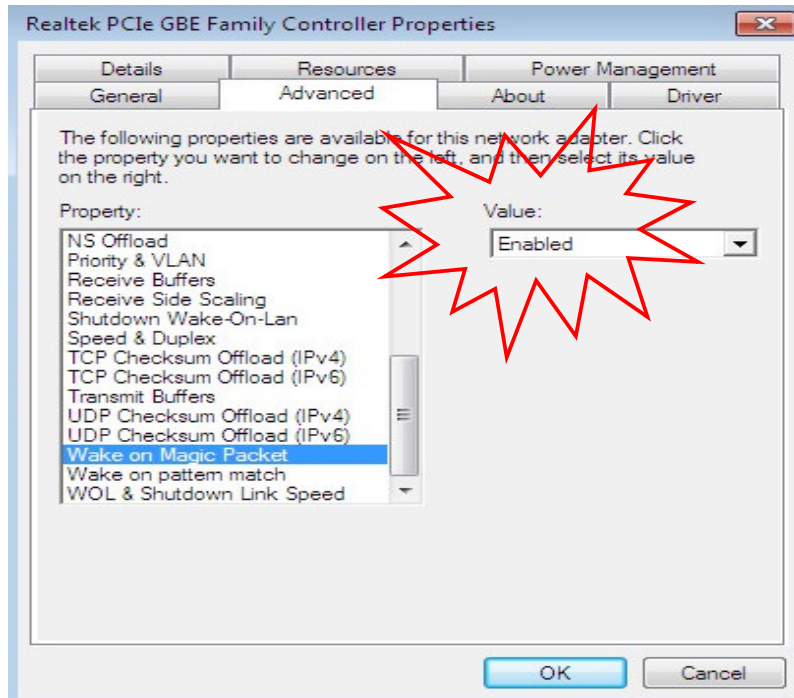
Realtek PCIe GBE Family Controller Properties

Details | Resources | Power Management
General | Advanced | About | Driver

The following properties are available for this network adapter. Click the property you want to change on the left, and then select its value on the right.

Property:
NS Offload
Priority & VLAN
Receive Buffers
Receive Side Scaling
Shutdown Wake-On-Lan
Speed & Duplex
TCP Checksum Offload (IPv4)
TCP Checksum Offload (IPv6)
Transmit Buffers
UDP Checksum Offload (IPv4)
UDP Checksum Offload (IPv6)
Wake on Magic Packet
Wake on pattern match
WOL & Shutdown Link Speed

Value:
Enabled

OK
Cancel